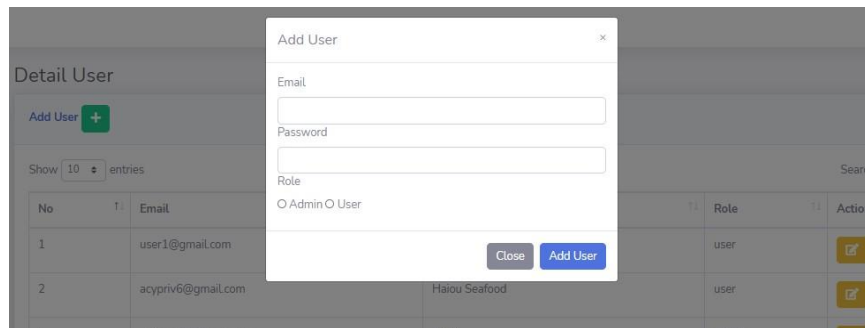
Detail User

Add User +

Show 10 entries

Sear

| No | Email | | Role | Actio |
|---|---|---|---|---|
| 1 | user1@gmail.com | | user | |
| 2 | acypriv6@gmail.com | Haiou Seafood | user | |

Add User ×

Email

Password

Role

○ Admin ○ User

Close Add User